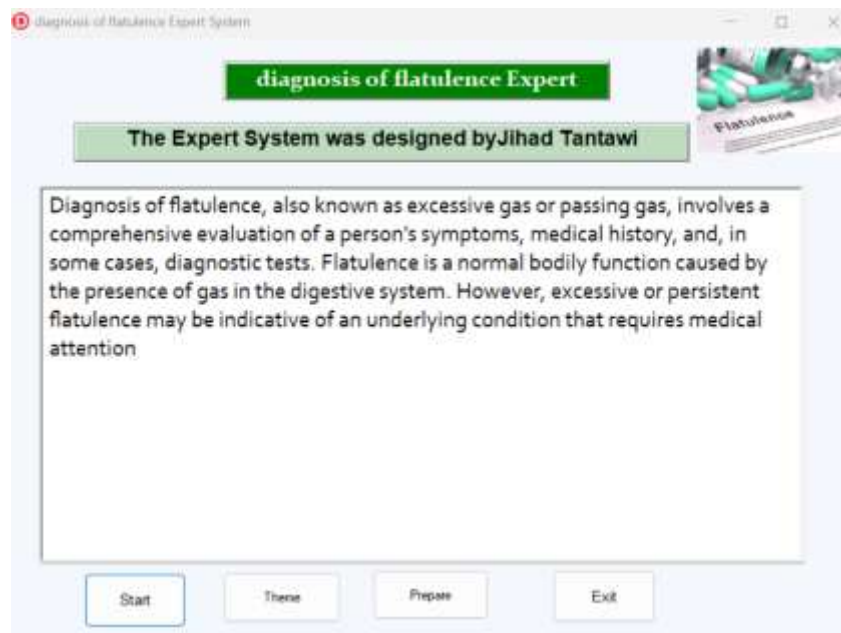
diagnosis of flatulence Expert System

diagnosis of flatulence Expert

The Expert System was designed byJihad Tantawi

Flatulence

Diagnosis of flatulence, also known as excessive gas or passing gas, involves a comprehensive evaluation of a person's symptoms, medical history, and, in some cases, diagnostic tests. Flatulence is a normal bodily function caused by the presence of gas in the digestive system. However, excessive or persistent flatulence may be indicative of an underlying condition that requires medical attention

Start

Theme

Prepare

Exit